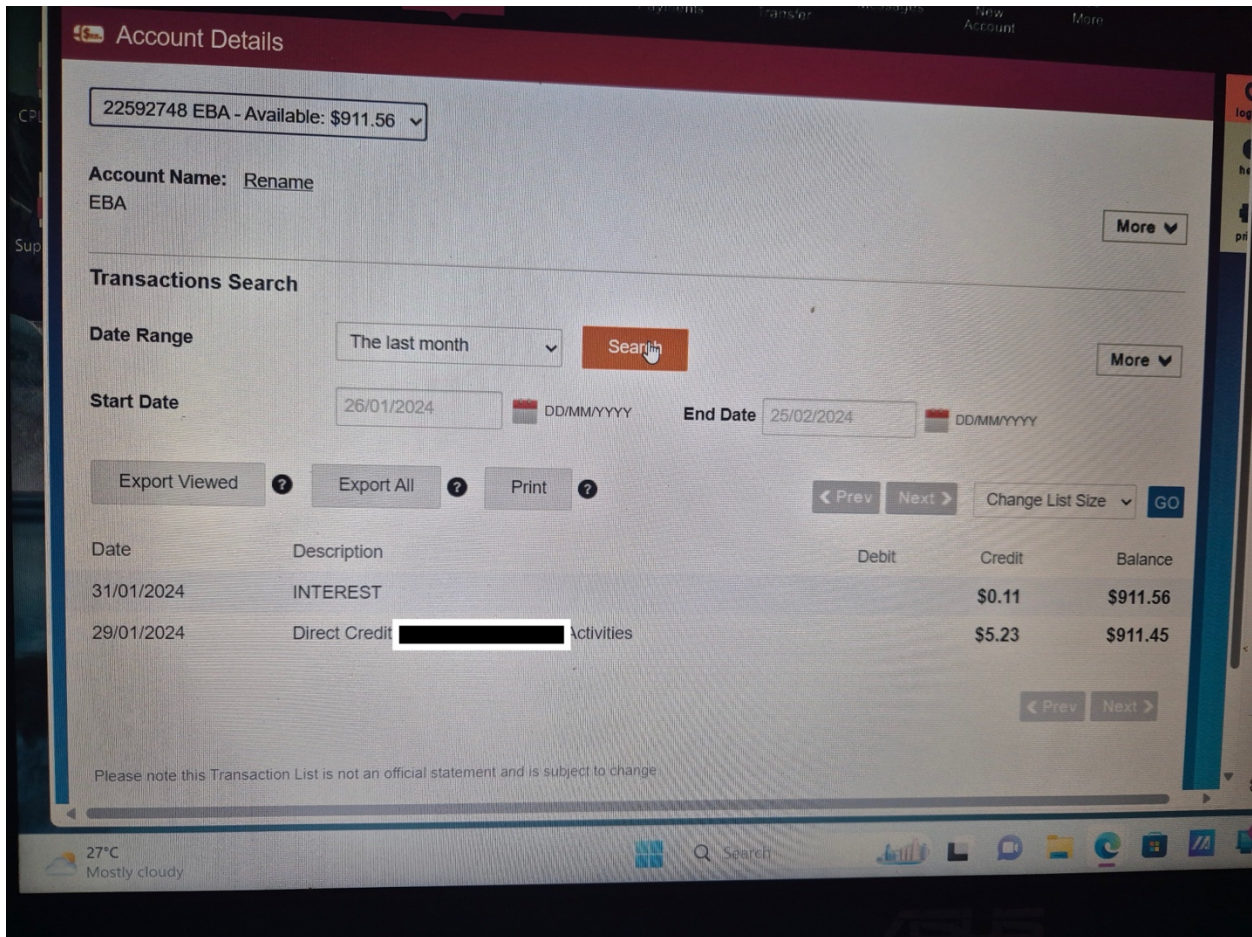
Payments Transfer Messages New Account More

Account Details

22592748 EBA - Available: $911.56

Account Name: Rename
EBA

More

Transactions Search

Date Range The last month Search

More

Start Date 26/01/2024 DD/MM/YYYY End Date 25/02/2024 DD/MM/YYYY

Export Viewed Export All Print

Prev Next Change List Size GO

| Date | Description | Debit | Credit | Balance |
|---|---|---|---|---|
| 31/01/2024 | INTEREST | | $0.11 | $911.56 |
| 29/01/2024 | Direct Credit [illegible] Activities | | $5.23 | $911.45 |

Prev Next

Please note this Transaction List is not an official statement and is subject to change

27°C
Mostly cloudy

Search